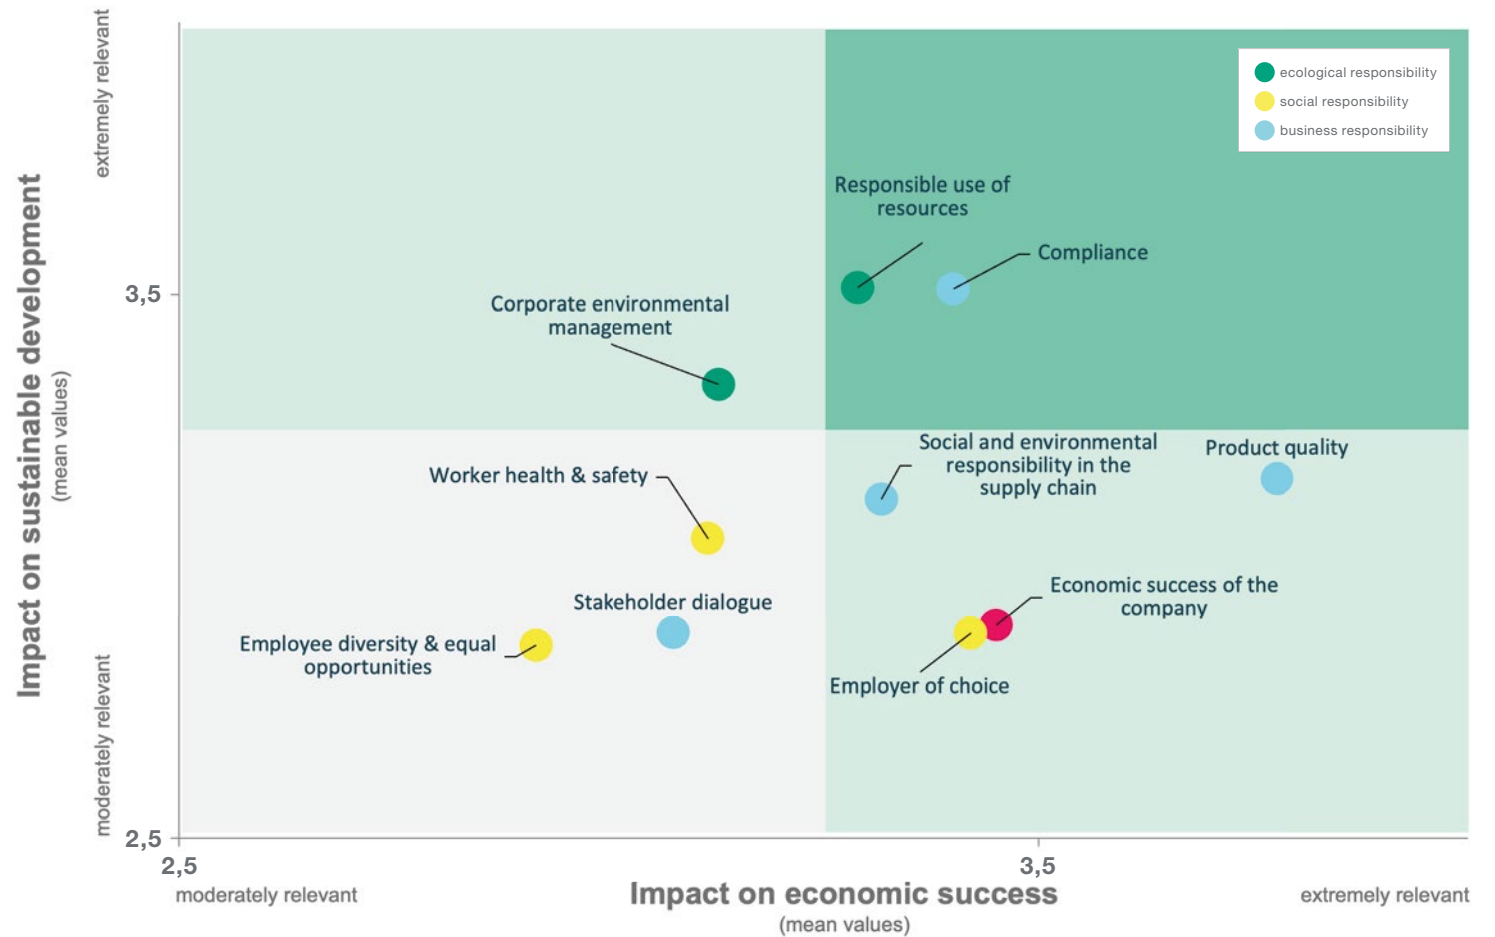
ecological responsibility
social responsibility
business responsibility

extremely relevant

Impact on sustainable development
(mean values)

3,5

Responsible use of resources

Compliance

Corporate environmental management

Social and environmental responsibility in the supply chain

Product quality

Worker health & safety

Economic success of the company

Stakeholder dialogue

Employee diversity & equal opportunities

Employer of choice

moderately relevant

2,5

2,5
moderately relevant

3,5

Impact on economic success
(mean values)

extremely relevant